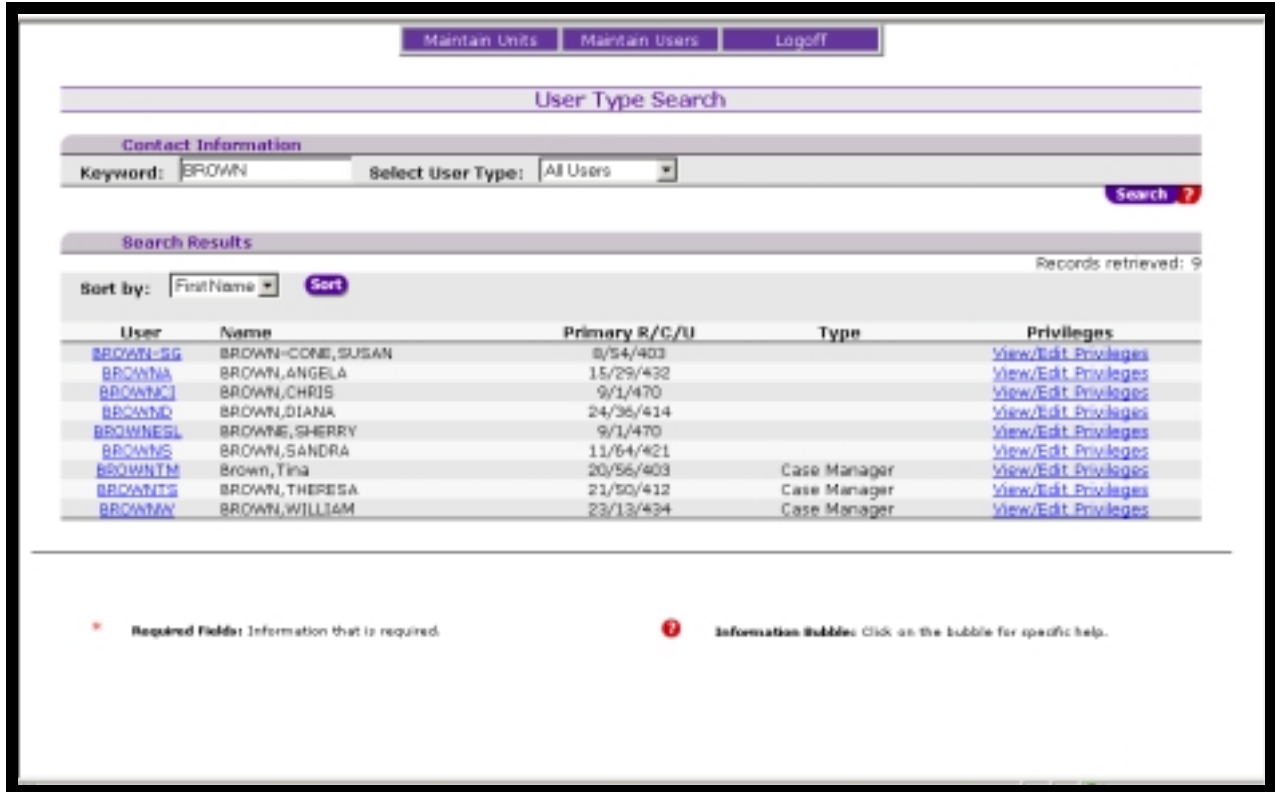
Maintain Units | Maintain Users | Logoff

User Type Search

Contact Information

Keyword: BROWN Select User Type: All Users

Search ?

Search Results

Records retrieved: 9

Sort by: First Name Sort

| User | Name | Primary R/C/U | Type | Privileges |
|---|---|---|---|---|
| BROWN-SG | BROWN-CONE, SUSAN | 8/54/403 | | View/Edit Privileges |
| BROWNA | BROWN, ANGELA | 15/29/432 | | View/Edit Privileges |
| BROWNCJ | BROWN, CHRIS | 9/1/470 | | View/Edit Privileges |
| BROWND | BROWN, DIANA | 24/36/414 | | View/Edit Privileges |
| BROWNESL | BROWNE, SHERRY | 9/1/470 | | View/Edit Privileges |
| BROWNS | BROWN, SANDRA | 11/64/421 | | View/Edit Privileges |
| BROWNTM | Brown, Tina | 20/56/403 | Case Manager | View/Edit Privileges |
| BROWNTS | BROWN, THERESA | 21/50/412 | Case Manager | View/Edit Privileges |
| BROWNW | BROWN, WILLIAM | 23/13/434 | Case Manager | View/Edit Privileges |

* Required Fields: Information that is required.

? Information Bubble: Click on the bubble for specific help.